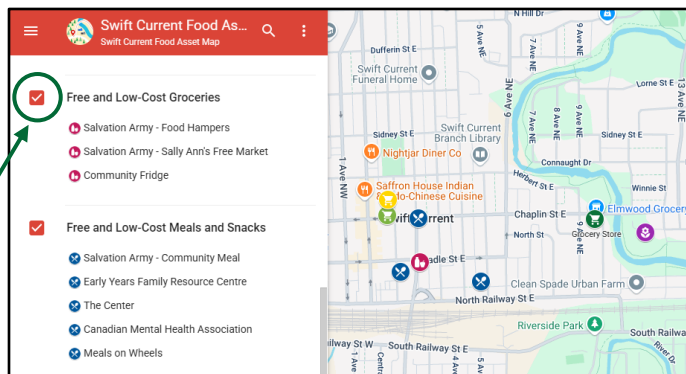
Swift Current Food Ass...
Swift Current Food Asset Map

Free and Low-Cost Groceries
Salvation Army - Food Hampers
Salvation Army - Sally Ann's Free Market
Community Fridge

Free and Low-Cost Meals and Snacks
Salvation Army - Community Meal
Early Years Family Resource Centre
The Center
Canadian Mental Health Association
Meals on Wheels

N Hill St E
Dufferin St E
5 Ave NE
7 Ave NE
Swift Current Funeral Home
9 Ave NE
Lorne St E
13 Ave
Sidney St E
Swift Current Branch Library
Sidney St E
Nightjar Diner Co
1 Ave NW
Connaught Dr
Herbert St E
Winnie St
Saffron House Indian Indo-Chinese Cuisine
Swift Current
Chaplin St E
Elmwood Grocery
Grocery Store
Cheadle St E
Clean Spade Urban Farm
North Railway St E
Riverside Park
South Railway St E
South Railwa